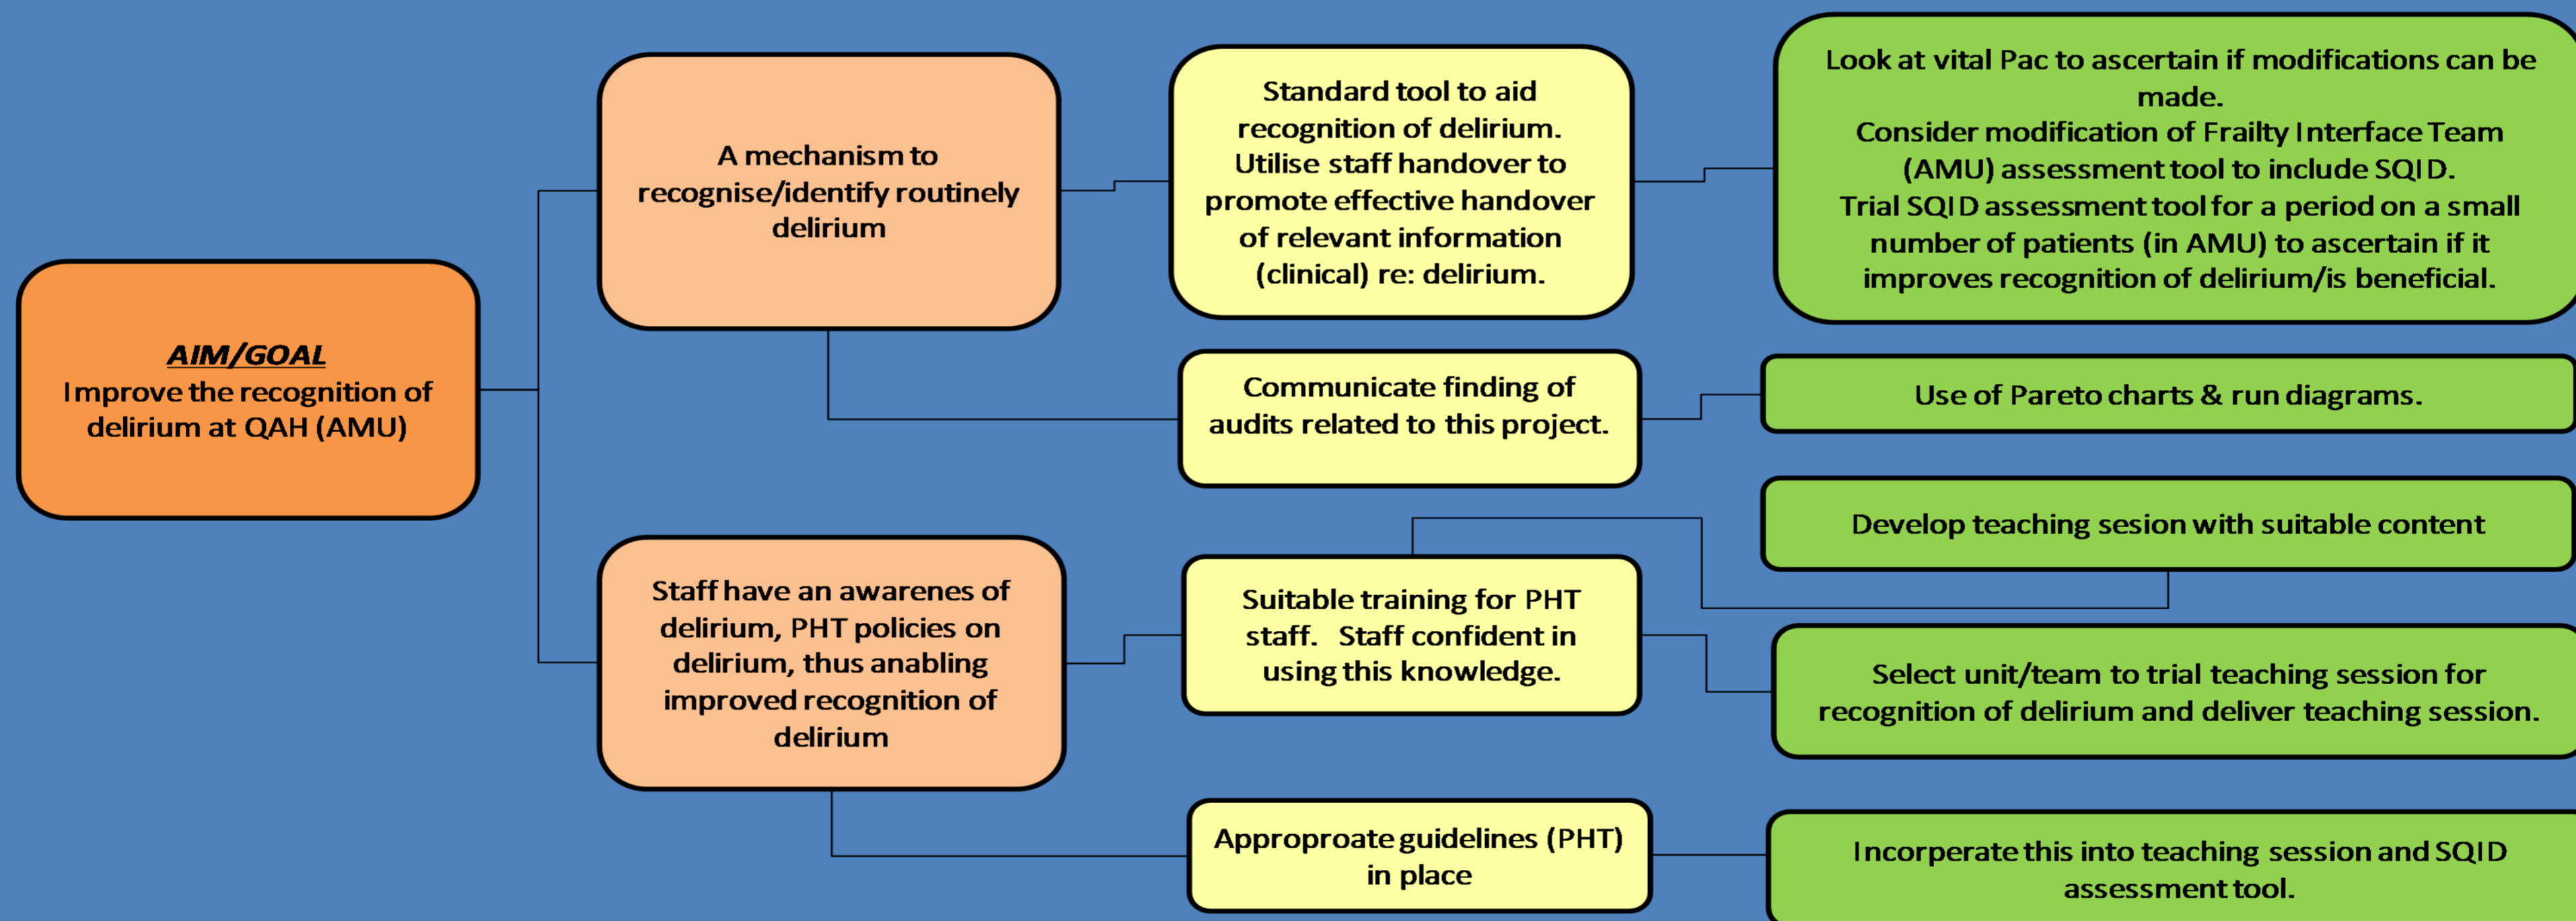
AIM/GOAL
Improve the recognition of delirium at QAH (AMU)

A mechanism to recognise/identify routinely delirium

Standard tool to aid recognition of delirium. Utilise staff handover to promote effective handover of relevant information (clinical) re: delirium.

Look at vital Pac to ascertain if modifications can be made.
Consider modification of Frailty Interface Team (AMU) assessment tool to include SQID.
Trial SQID assessment tool for a period on a small number of patients (in AMU) to ascertain if it improves recognition of delirium/is beneficial.

Communicate finding of audits related to this project.

Use of Pareto charts & run diagrams.

Develop teaching sesion with suitable content

Staff have an awarenes of delirium, PHT policies on delirium, thus anabling improved recognition of delirium

Suitable training for PHT staff. Staff confident in using this knowledge.

Select unit/team to trial teaching session for recognition of delirium and deliver teaching session.

Approporate guidelines (PHT) in place

Incorperate this into teaching session and SQID assessment tool.